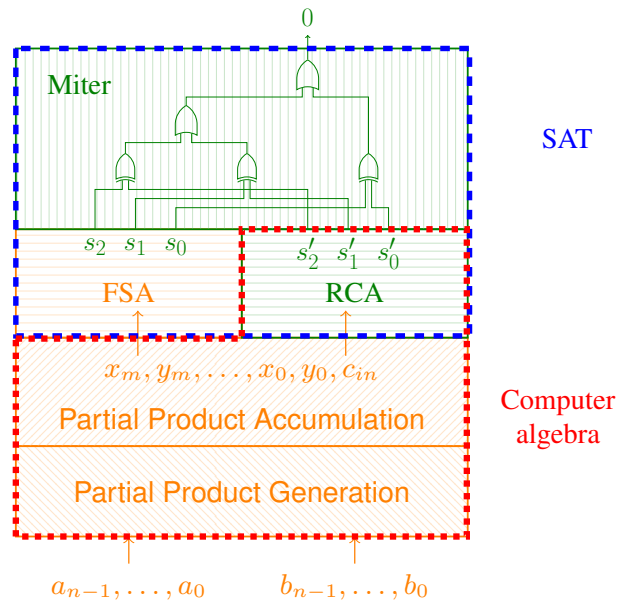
0

Miter

SAT

$s_2$ $s_1$ $s_0$

$s'_2$ $s'_1$ $s'_0$

FSA

RCA

$x_m, y_m, \ldots, x_0, y_0, c_{in}$

Partial Product Accumulation

Computer algebra

Partial Product Generation

$a_{n-1}, \ldots, a_0$

$b_{n-1}, \ldots, b_0$